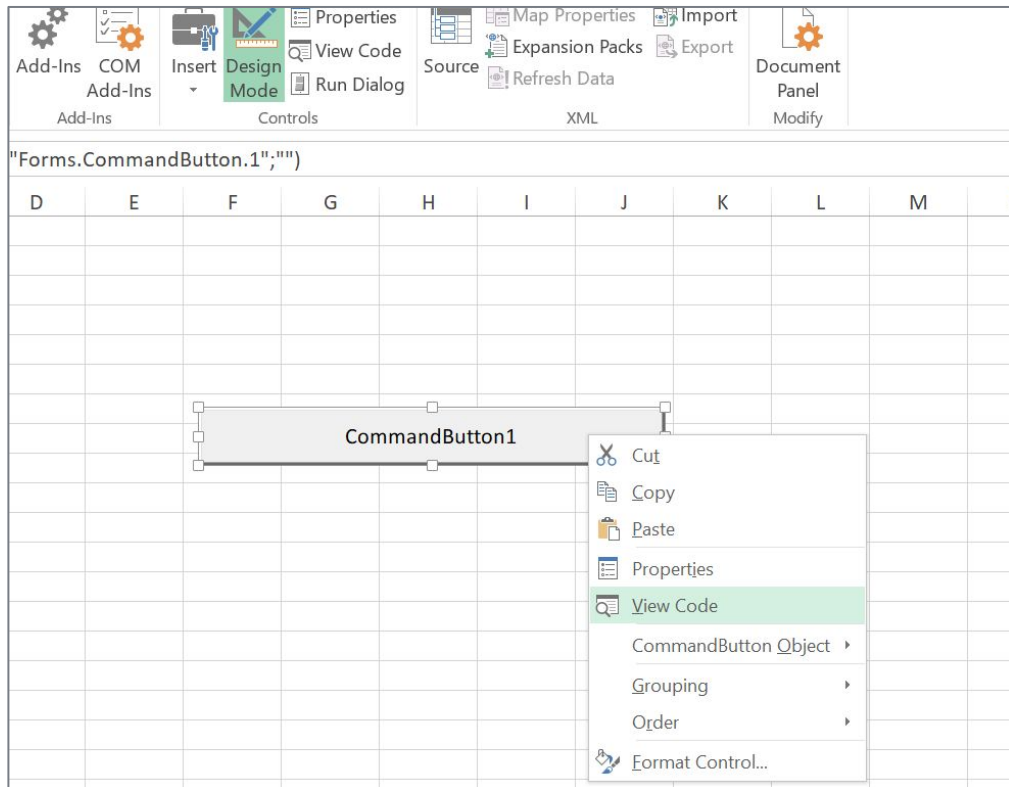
Add-Ins COM Add-Ins
Add-Ins
Insert Design Mode
Properties
View Code
Run Dialog
Controls
Source
Map Properties
Expansion Packs
Refresh Data
Import
Export
XML
Document Panel
Modify

"Forms.CommandButton.1";"")

| D | E | F | G | H | I | J | K | L | M |
|---|---|---|---|---|---|---|---|---|---|

CommandButton1

Cut
Copy
Paste
Properties
View Code
CommandButton Object
Grouping
Order
Format Control...